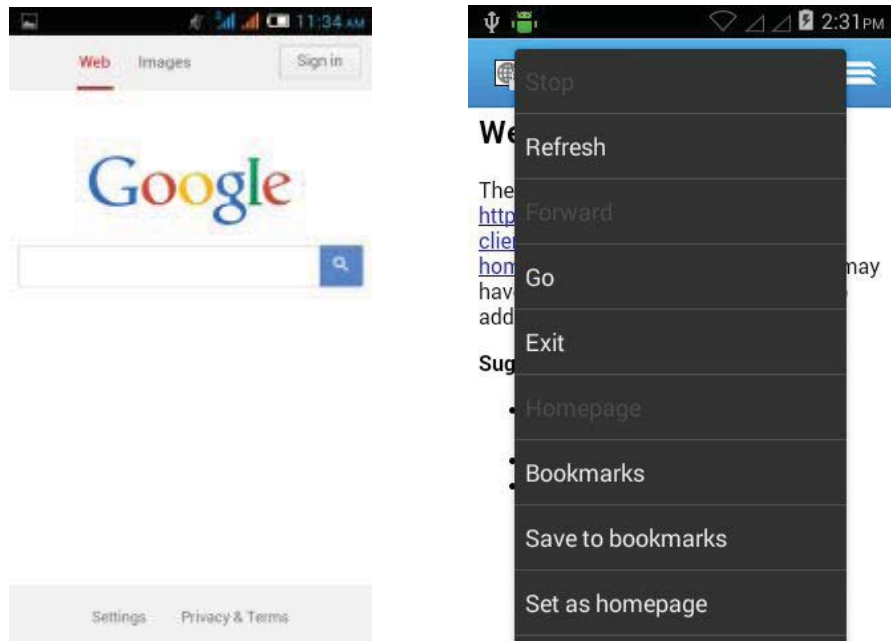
11:34 AM

Web Images Sign in

Google

Settings Privacy & Terms

2:31PM

We

The
http
clie
hom may
hav
add

Sug

Stop

Refresh

Forward

Go

Exit

Homepage

Bookmarks

Save to bookmarks

Set as homepage